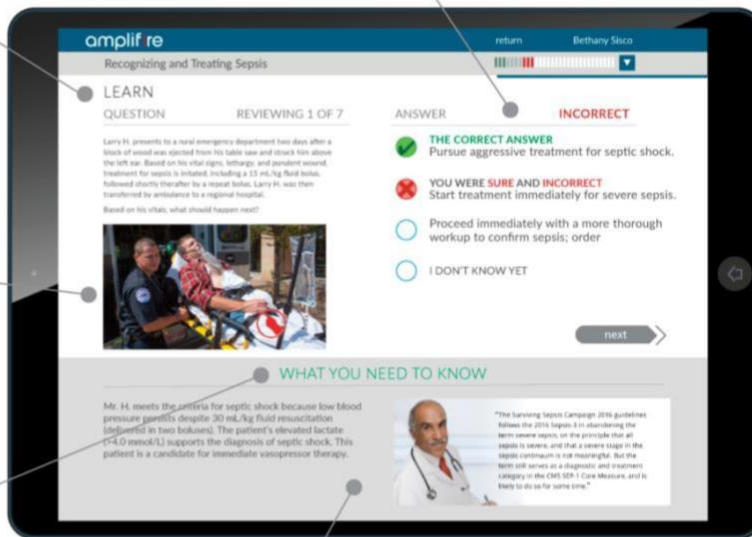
amplifire

return Bethany Sisco

Recognizing and Treating Sepsis

LEARN

QUESTION REVIEWING 1 OF 7

Larry H. presents to a rural emergency department two days after a block of wood was ejected from his table saw and struck him above the left ear. Based on his vital signs, lethargy, and purulent wound, treatment for sepsis is initiated, including a 15 mL/kg fluid bolus, followed shortly therafter by a repeat bolus. Larry H. was then transferred by ambulance to a regional hospital.

Based on his vitals, what should happen next?

ANSWER INCORRECT

THE CORRECT ANSWER
Pursue aggressive treatment for septic shock.

YOU WERE SURE AND INCORRECT
Start treatment immediately for severe sepsis.

Proceed immediately with a more thorough workup to confirm sepsis; order

I DON'T KNOW YET

next

WHAT YOU NEED TO KNOW

Mr. H. meets the criteria for septic shock because low blood pressure persists despite 30 mL/kg fluid resuscitation (delivered in two boluses). The patient's elevated lactate (>4.0 mmol/L) supports the diagnosis of septic shock. This patient is a candidate for immediate vasopressor therapy.

"The Surviving Sepsis Campaign 2016 guidelines follows the 2016 Sepsis-3 in abandoning the term severe sepsis, on the principle that all sepsis is severe, and that a severe stage in the sepsis continuum is not meaningful. But the term still serves as a diagnostic and treatment category in the CMS SEP-1 Core Measure, and is likely to do so for some time."